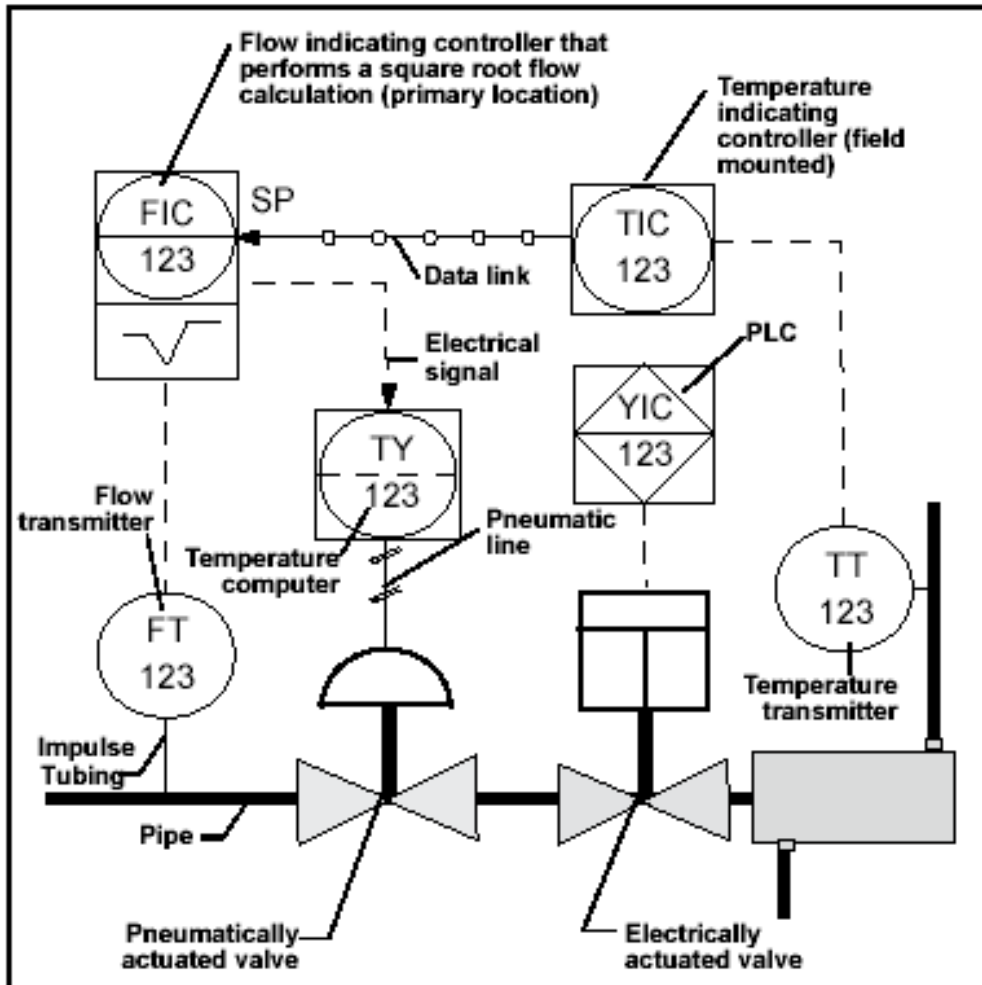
Flow indicating controller that performs a square root flow calculation (primary location)

Temperature indicating controller (field mounted)

FIC
123

SP

TIC
123

Data link

Electrical signal

PLC

YIC
123

TY
123

Flow transmitter

Temperature computer

Pneumatic line

TT
123

FT
123

Temperature transmitter

Impulse Tubing

Pipe

Pneumatically actuated valve

Electrically actuated valve